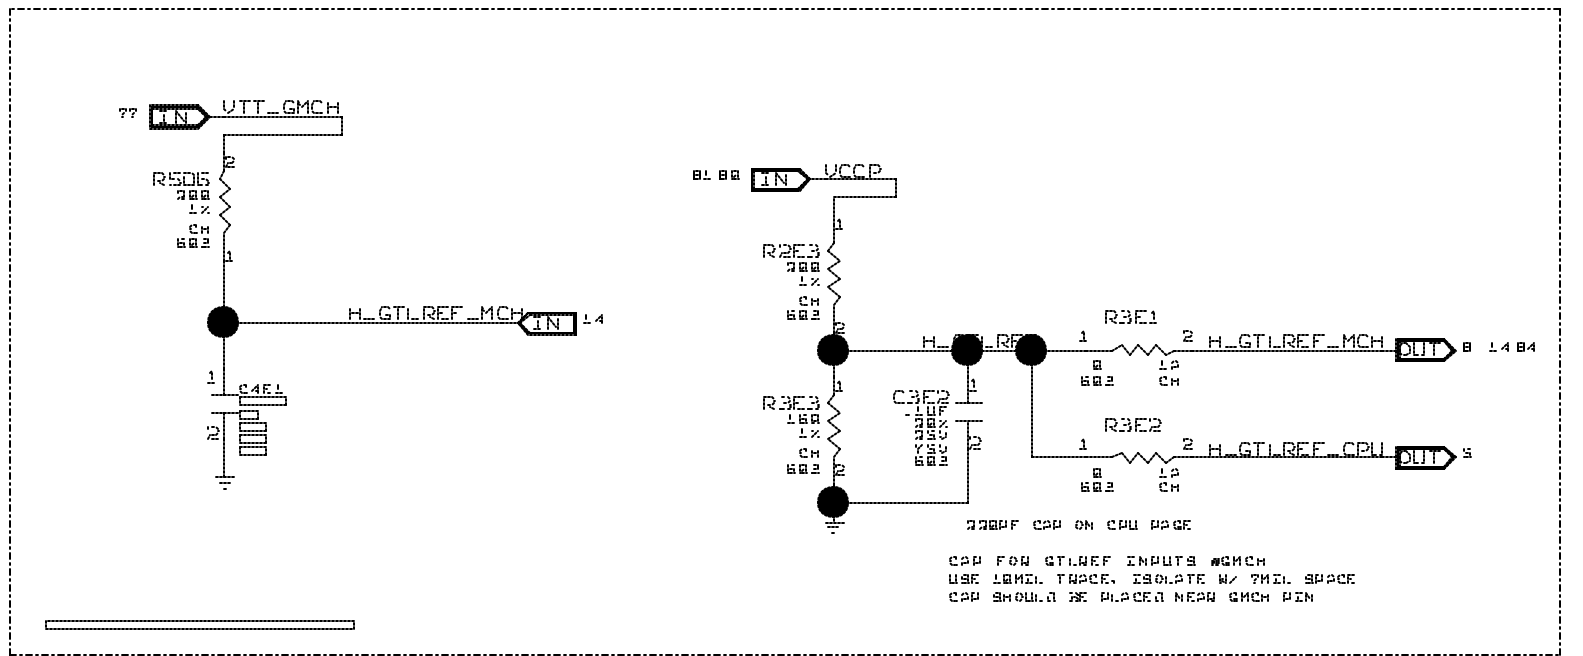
77 IN VTT_GMCH

2
R5D6
200
1%
CH
603
1

H_GTLREF_MCH IN 14

1
C4E1
2

81 80 IN VCCP

1
R2E3
200
1%
CH
603
2

H_GTLREF

R3E1
1 2
0 10
603 CH

H_GTLREF_MCH OUT 8 14 84

R3E3
1
150
1%
CH
603
2

C3E2
.1UF
20%
25V
Y5V
603
1
2

R3E2
1 2
0 10
603 CH

H_GTLREF_CPU OUT 5

220PF CAP ON CPU PAGE

CAP FOR GTLREF INPUTS @GMCH
USE 10MIL TRACE, ISOLATE W/ 7MIL SPACE
CAP SHOULD BE PLACED NEAR GMCH PIN